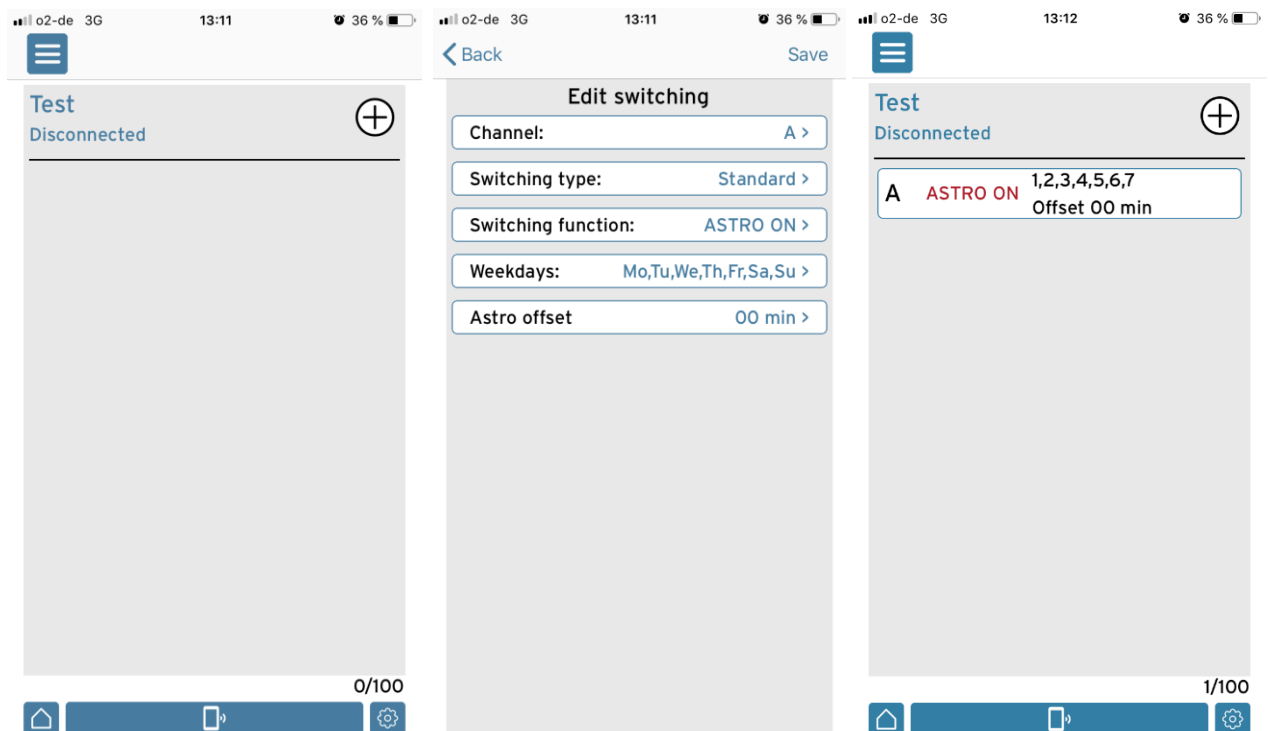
o2-de 3G 13:11 36 %

Test
Disconnected

0/100

o2-de 3G 13:11 36 %

Back Save

Edit switching

Channel: A >

Switching type: Standard >

Switching function: ASTRO ON >

Weekdays: Mo,Tu,We,Th,Fr,Sa,Su >

Astro offset 00 min >

o2-de 3G 13:12 36 %

Test
Disconnected

A ASTRO ON 1,2,3,4,5,6,7
Offset 00 min

1/100